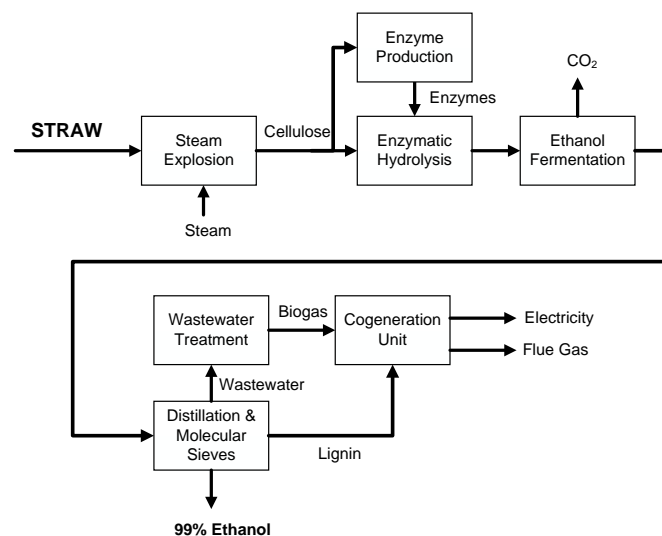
Enzyme Production

$CO_2$

Enzymes

STRAW

Steam Explosion

Cellulose

Enzymatic Hydrolysis

Ethanol Fermentation

Steam

Wastewater Treatment

Biogas

Cogeneration Unit

Electricity

Flue Gas

Wastewater

Distillation & Molecular Sieves

Lignin

99% Ethanol